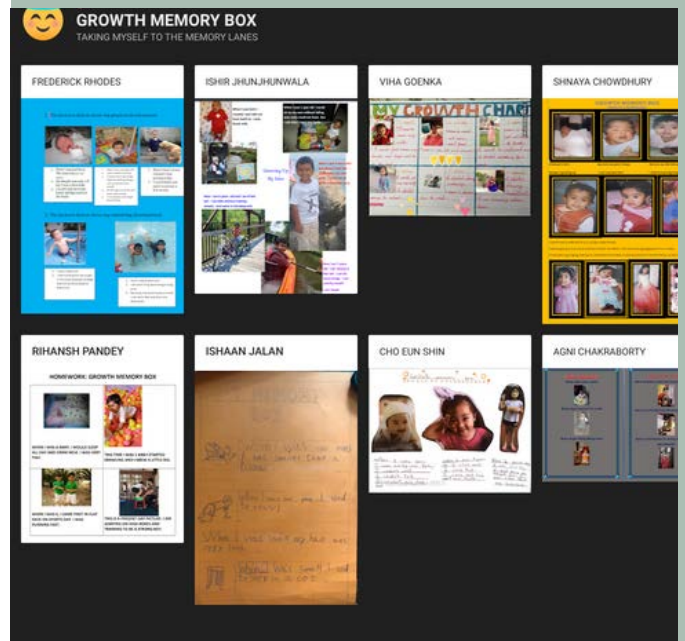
GROWTH MEMORY BOX
TAKING MYSELF TO THE MEMORY LANES

FREDERICK RHODES

ISHIR JHUNJHUNWALA

Growing Up By Ishir

VIHA GOENKA

MY GROWTH CHART

SHNAYA CHOWDHURY

GROWTH MEMORY BOX

RIHANSH PANDEY

HOMEWORK: GROWTH MEMORY BOX

ISHAAN JALAN

CHO EUN SHIN

AGNI CHAKRABORTY